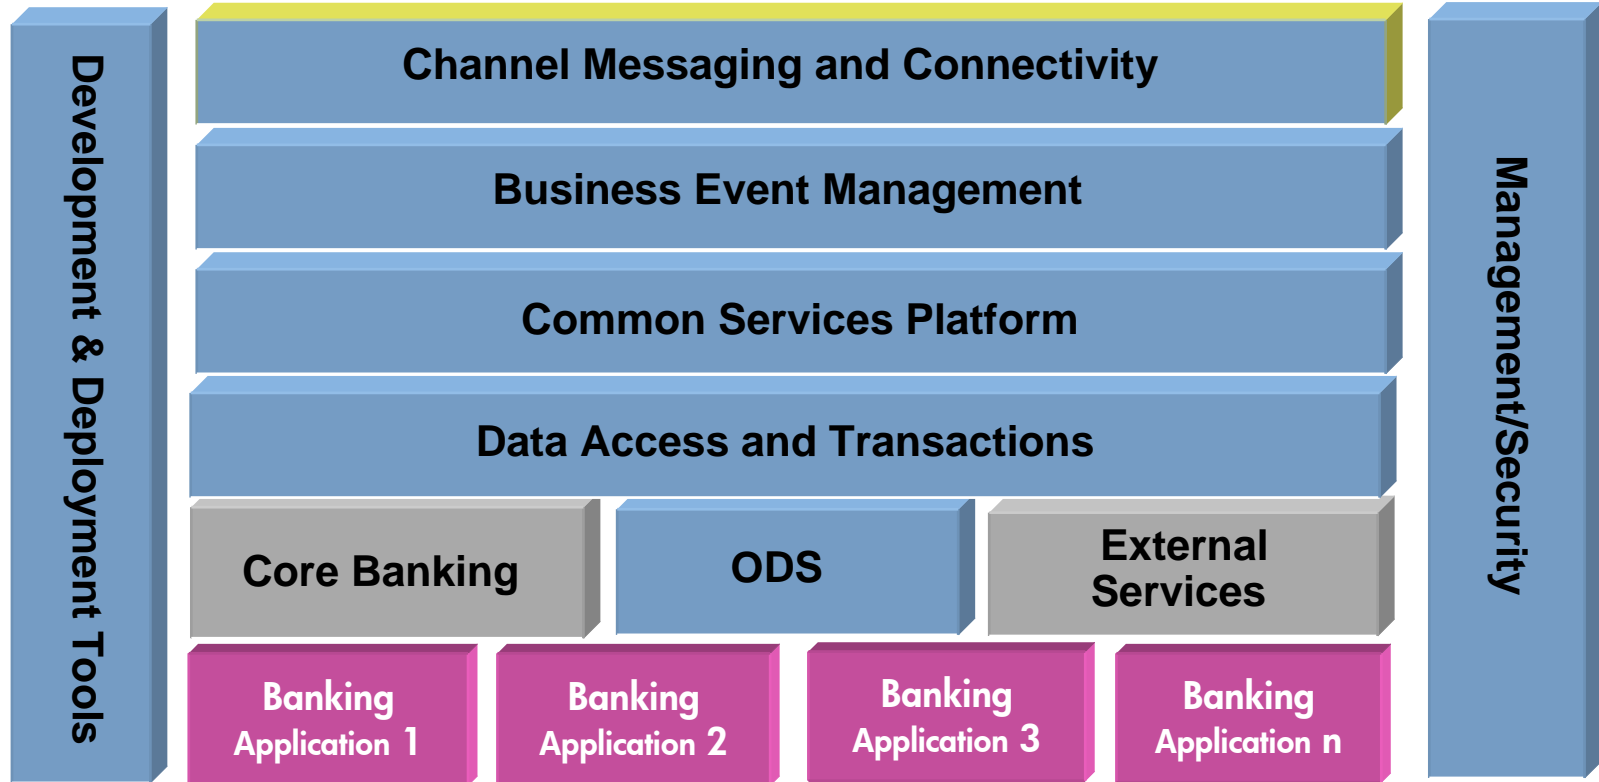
Development & Deployment Tools

Channel Messaging and Connectivity

Business Event Management

Common Services Platform

Data Access and Transactions

Core Banking

ODS

External Services

Banking Application 1

Banking Application 2

Banking Application 3

Banking Application n

Management/Security